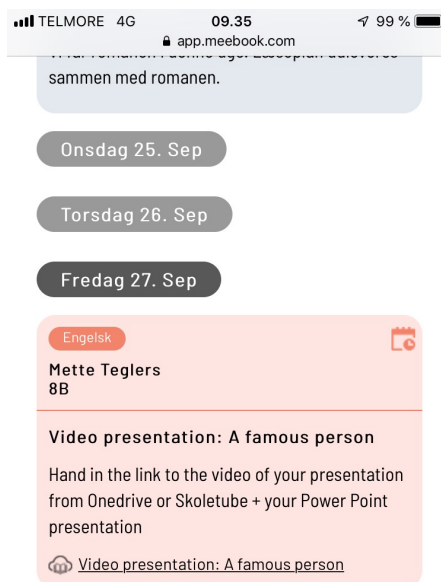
TELMORE 4G 09.35 99 %
app.meebook.com

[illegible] sammen med romanen.

Onsdag 25. Sep

Torsdag 26. Sep

Fredag 27. Sep

Engelsk

Mette Teglers
8B

Video presentation: A famous person

Hand in the link to the video of your presentation from Onedrive or Skoletube + your Power Point presentation

Video presentation: A famous person